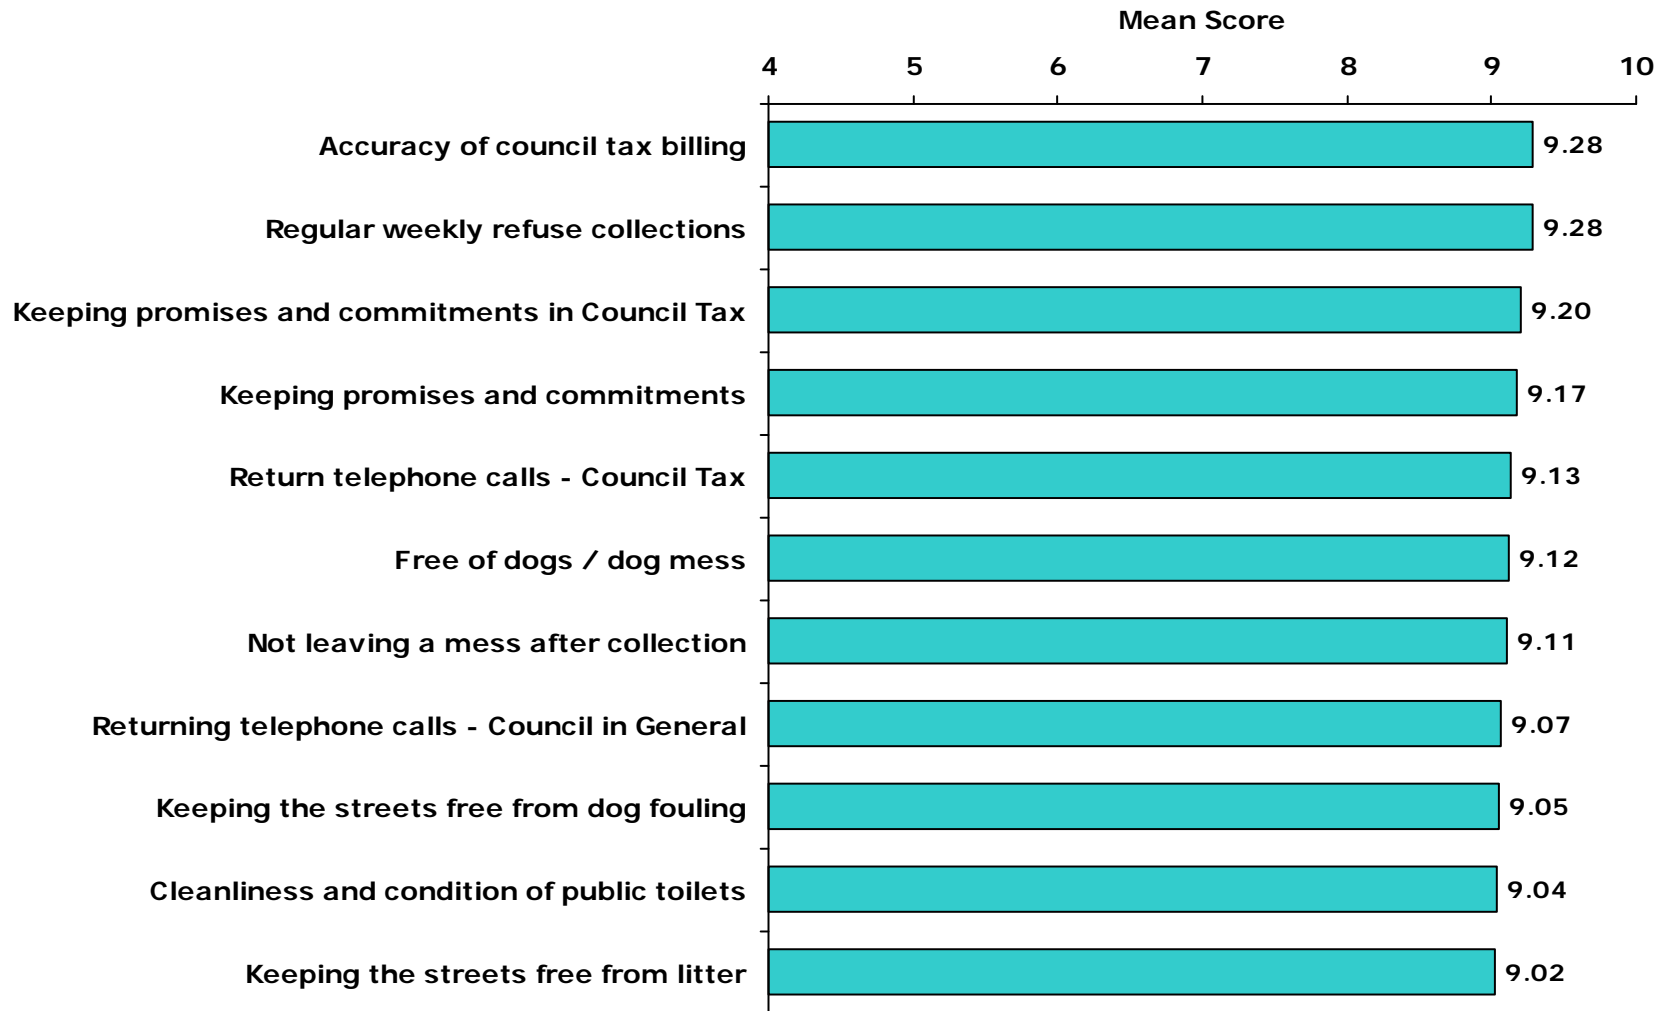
Mean Score

4 5 6 7 8 9 10

Accuracy of council tax billing 9.28

Regular weekly refuse collections 9.28

Keeping promises and commitments in Council Tax 9.20

Keeping promises and commitments 9.17

Return telephone calls - Council Tax 9.13

Free of dogs / dog mess 9.12

Not leaving a mess after collection 9.11

Returning telephone calls - Council in General 9.07

Keeping the streets free from dog fouling 9.05

Cleanliness and condition of public toilets 9.04

Keeping the streets free from litter 9.02